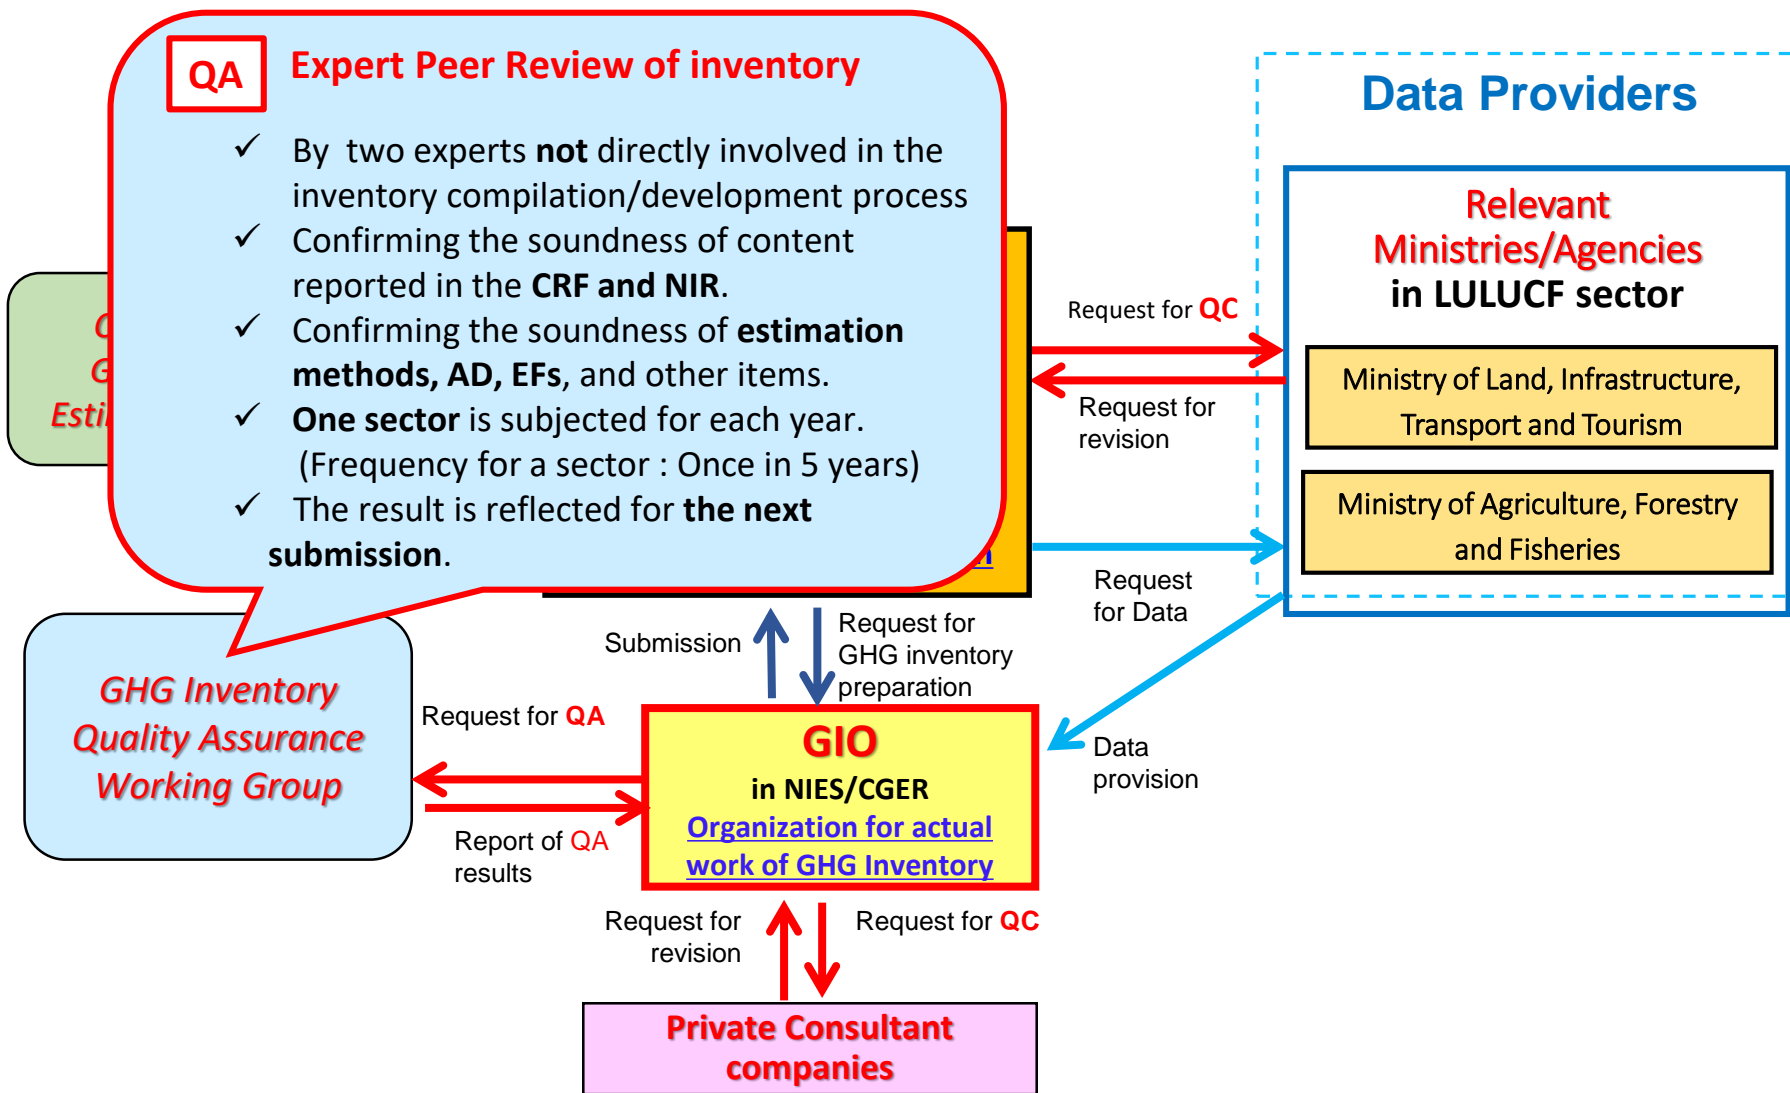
QA Expert Peer Review of inventory

✓ By two experts **not** directly involved in the inventory compilation/development process
✓ Confirming the soundness of content reported in the **CRF and NIR**.
✓ Confirming the soundness of **estimation methods, AD, EFs**, and other items.
✓ **One sector** is subjected for each year. (Frequency for a sector : Once in 5 years)
✓ The result is reflected for **the next submission**.

C
G
Esti

Data Providers

Relevant Ministries/Agencies in LULUCF sector

Ministry of Land, Infrastructure, Transport and Tourism

Ministry of Agriculture, Forestry and Fisheries

Request for QC

Request for revision

Request for Data

Data provision

Submission

Request for GHG inventory preparation

GHG Inventory Quality Assurance Working Group

Request for QA

Report of QA results

GIO in NIES/CGER Organization for actual work of GHG Inventory

Request for revision

Request for QC

Private Consultant companies